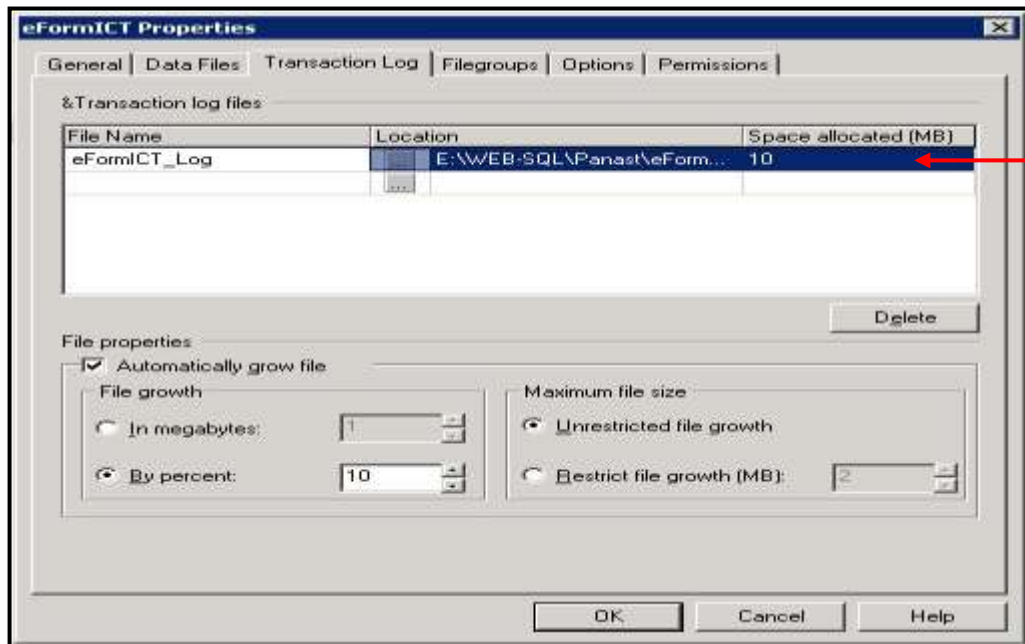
eFormICT Properties

General | Data Files | Transaction Log | Filegroups | Options | Permissions

&Transaction log files

| File Name | Location | Space allocated (MB) |
|---|---|---|
| eFormICT_Log | ... E:\WEB-SQL\Panast\eForm... | 10 |
| | ... | |

Delete

File properties

Automatically grow file

File growth

In megabytes: 1

By percent: 10

Maximum file size

Unrestricted file growth

Restrict file growth (MB): 2

OK Cancel Help